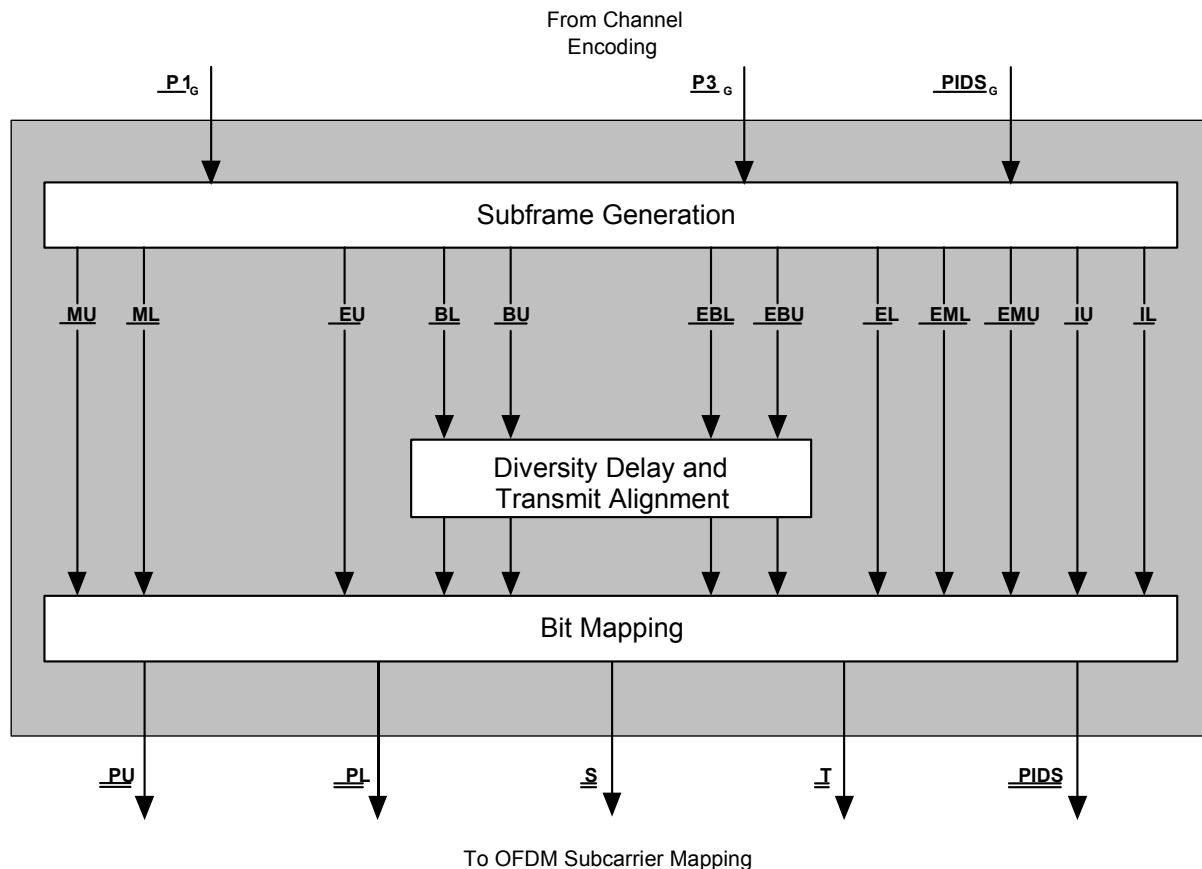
From Channel Encoding

$P1_G$

$P3_G$

$PIDS_G$

Subframe Generation

MU

ML

EU

BL

BU

EBL

EBU

EL

EML

EMU

IU

IL

Diversity Delay and Transmit Alignment

Bit Mapping

PU

PL

S

T

PIDS

To OFDM Subcarrier Mapping